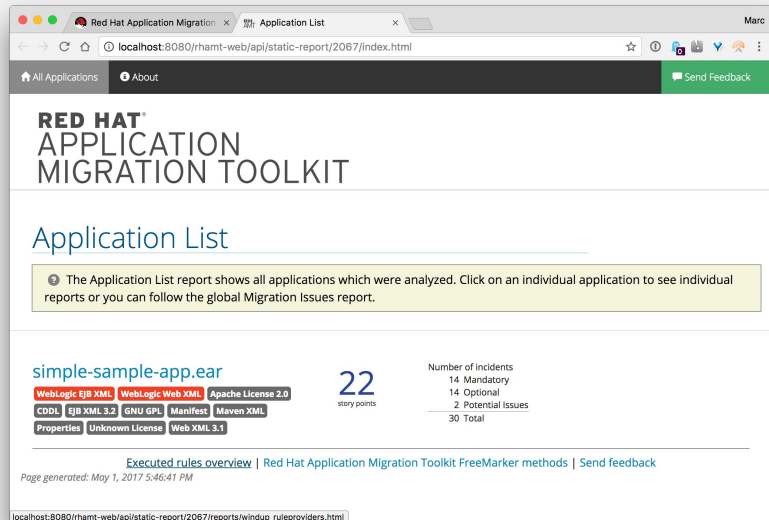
Red Hat Application Migration ×
Application List ×
Marc
localhost:8080/rhamt-web/api/static-report/2067/index.html

All Applications
About
Send Feedback

RED HAT®
APPLICATION
MIGRATION TOOLKIT

Application List

The Application List report shows all applications which were analyzed. Click on an individual application to see individual reports or you can follow the global Migration Issues report.

simple-sample-app.ear
WebLogic EJB XML WebLogic Web XML Apache License 2.0 CDDL EJB XML 3.2 GNU GPL Manifest Maven XML Properties Unknown License Web XML 3.1

22
story points

Number of incidents
14 Mandatory
14 Optional
2 Potential Issues
30 Total

Executed rules overview | Red Hat Application Migration Toolkit FreeMarker methods | Send feedback
Page generated: May 1, 2017 5:46:41 PM

localhost:8080/rhamt-web/api/static-report/2067/reports/windup_ruleproviders.html